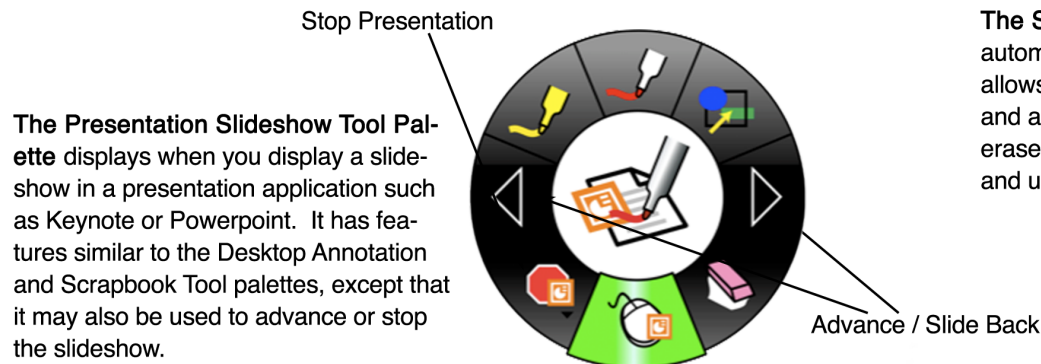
Stop Presentation

The Presentation Slideshow Tool Palette displays when you display a slideshow in a presentation application such as Keynote or Powerpoint. It has features similar to the Desktop Annotation and Scrapbook Tool palettes, except that it may also be used to advance or stop the slideshow.

Advance / Slide Back

The S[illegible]
autom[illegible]
allows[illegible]
and a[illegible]
erase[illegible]
and u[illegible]